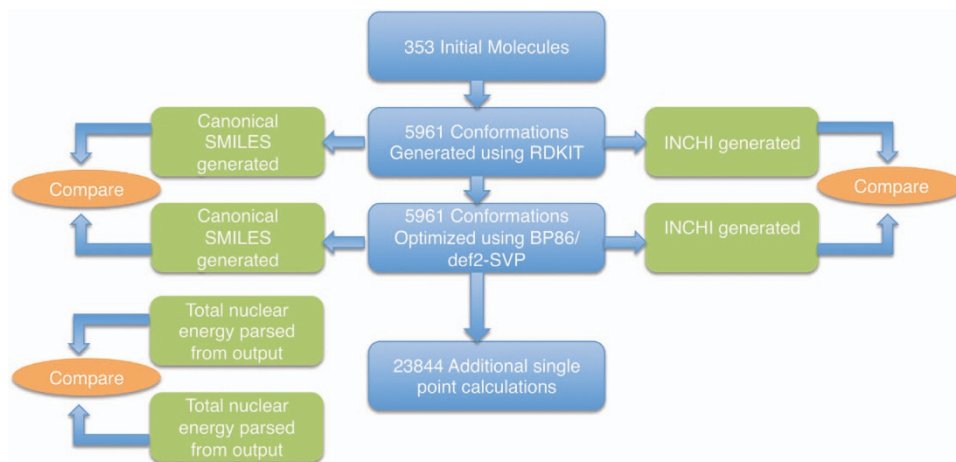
353 Initial Molecules

Canonical SMILES generated

5961 Conformations Generated using RDKIT

INCHI generated

Compare

Compare

Canonical SMILES generated

5961 Conformations Optimized using BP86/ def2-SVP

INCHI generated

Total nuclear energy parsed from output

Compare

23844 Additional single point calculations

Total nuclear energy parsed from output